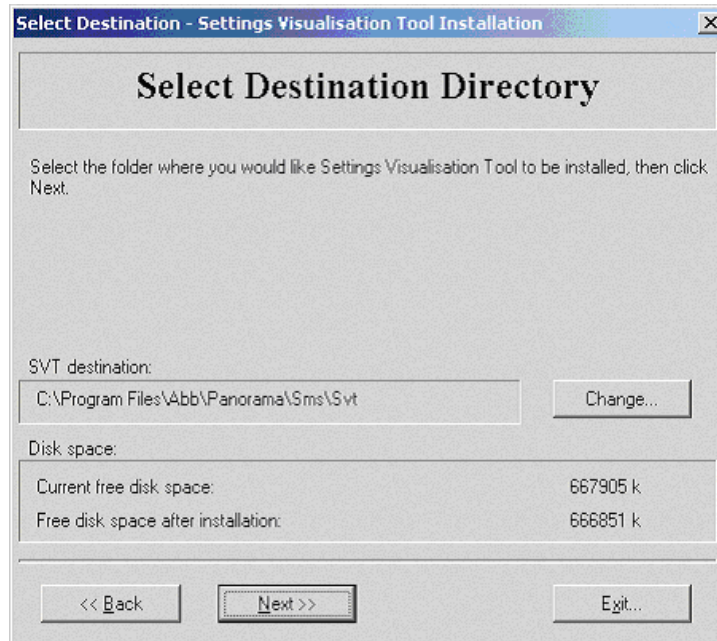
Select Destination - Settings Visualisation Tool Installation

Select Destination Directory

Select the folder where you would like Settings Visualisation Tool to be installed, then click Next.

SVT destination:

C:\Program Files\Abb\Panorama\Sms\Svt

Change...

Disk space:

Current free disk space: 667905 k

Free disk space after installation: 666851 k

<< Back

Next >>

Exit...